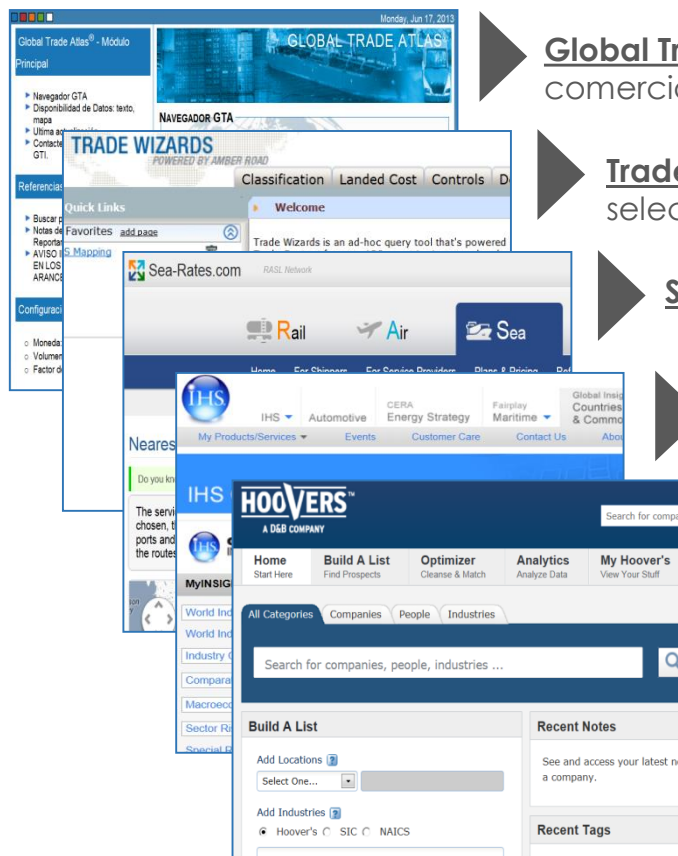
Monday, Jun 17, 2013

Global Trade Atlas® - Módulo Principal

GLOBAL TRADE ATLAS

Navegador GTA
Disponibilidad de Datos: texto, mapa
Ultima act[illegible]
Contacte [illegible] GTI.

NAVEGADOR GTA

Referencias

Buscar p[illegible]
Notas de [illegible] Reportar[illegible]
AVISO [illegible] EN LOS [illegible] ARANC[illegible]

Configuraci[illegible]

Moneda:
Volumen
Factor d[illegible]

TRADE WIZARDS
POWERED BY AMBER ROAD

Classification | Landed Cost | Controls | D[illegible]

Quick Links
Favorites add page
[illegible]S Mapping

Welcome

Trade Wizards is an ad-hoc query tool that's powered

Sea-Rates.com RASL Network

Rail Air Sea

Home For Shippers For Service Providers Plans & Pricing Ref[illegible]

Neares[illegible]

Do you kn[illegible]

The servi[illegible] chosen, t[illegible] ports and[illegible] the routes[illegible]

IHS | Automotive | CERA Energy Strategy | Fairplay Maritime | Global Insig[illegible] Countries & Commo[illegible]

My Products/Services | Events | Customer Care | Contact Us | Abou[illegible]

IHS

MyINSIG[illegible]
World Ind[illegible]
World Ind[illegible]
Industry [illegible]
Compara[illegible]
Macroec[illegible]
Sector Ri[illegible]
Special R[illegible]

HOOVERS
A D&B COMPANY

Search for compa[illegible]

Home Start Here | Build A List Find Prospects | Optimizer Cleanse & Match | Analytics Analyze Data | My Hoover's View Your Stuff

All Categories | Companies | People | Industries

Search for companies, people, industries ...

Build A List

Add Locations
Select One...

Add Industries
Hoover's SIC NAICS

Recent Notes

See and access your latest n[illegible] a company.

Recent Tags

Global Tr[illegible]
comerci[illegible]

Trade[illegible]
selec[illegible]

S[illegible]